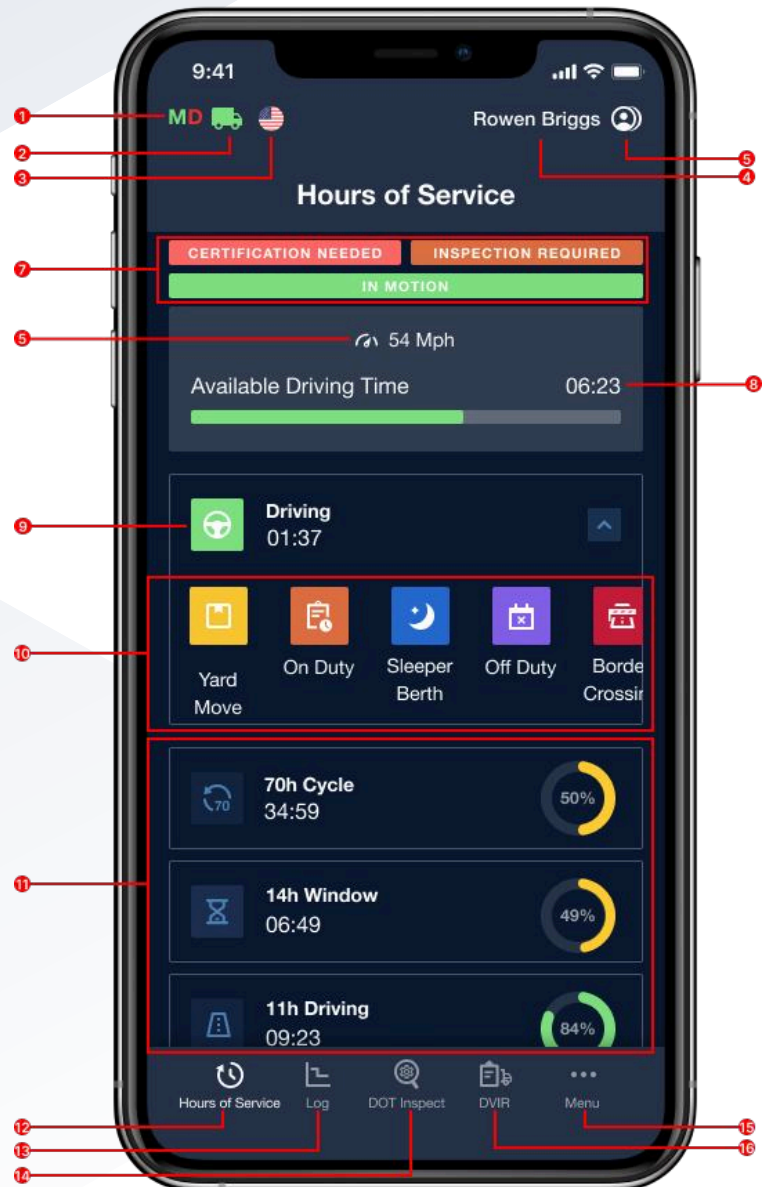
9:41

1
MD
2
3
Rowen Briggs
5
4

Hours of Service

7
CERTIFICATION NEEDED
INSPECTION REQUIRED
IN MOTION

5
54 Mph
Available Driving Time
06:23
8

9
Driving
01:37

10
Yard Move
On Duty
Sleeper Berth
Off Duty
Borde Crossi

11
70h Cycle
34:59
70
50%

14h Window
06:49
49%

11h Driving
09:23
84%

Hours of Service
Log
DOT Inspect
DVIR
Menu

12
13
14
15
16